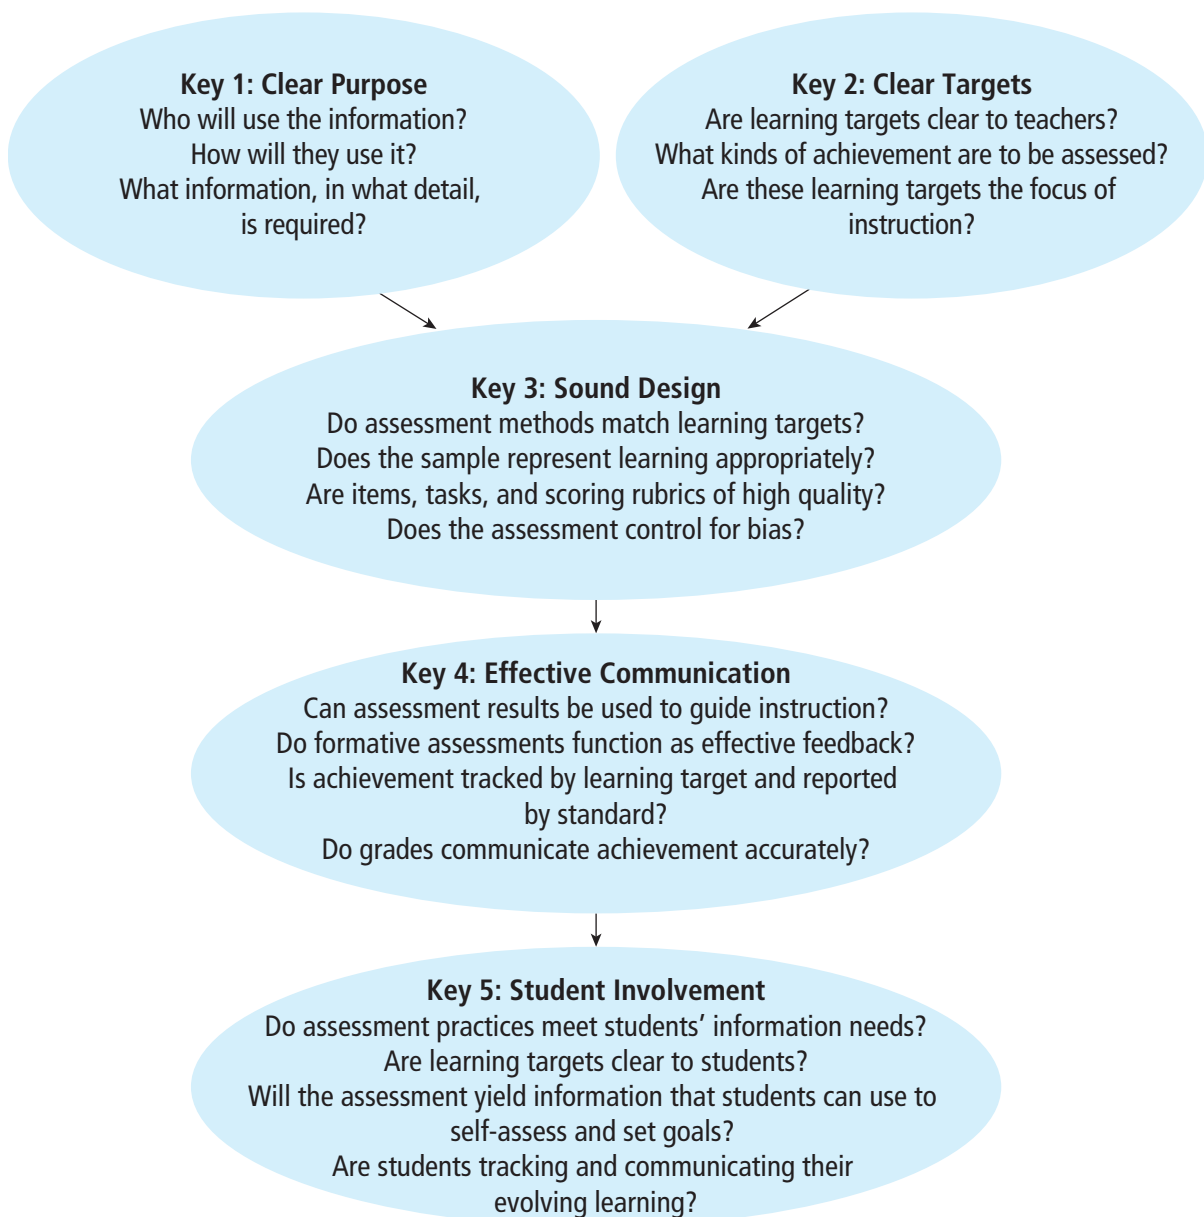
Key 1: Clear Purpose
Who will use the information?
How will they use it?
What information, in what detail, is required?

Key 2: Clear Targets
Are learning targets clear to teachers?
What kinds of achievement are to be assessed?
Are these learning targets the focus of instruction?

Key 3: Sound Design
Do assessment methods match learning targets?
Does the sample represent learning appropriately?
Are items, tasks, and scoring rubrics of high quality?
Does the assessment control for bias?

Key 4: Effective Communication
Can assessment results be used to guide instruction?
Do formative assessments function as effective feedback?
Is achievement tracked by learning target and reported by standard?
Do grades communicate achievement accurately?

Key 5: Student Involvement
Do assessment practices meet students' information needs?
Are learning targets clear to students?
Will the assessment yield information that students can use to self-assess and set goals?
Are students tracking and communicating their evolving learning?